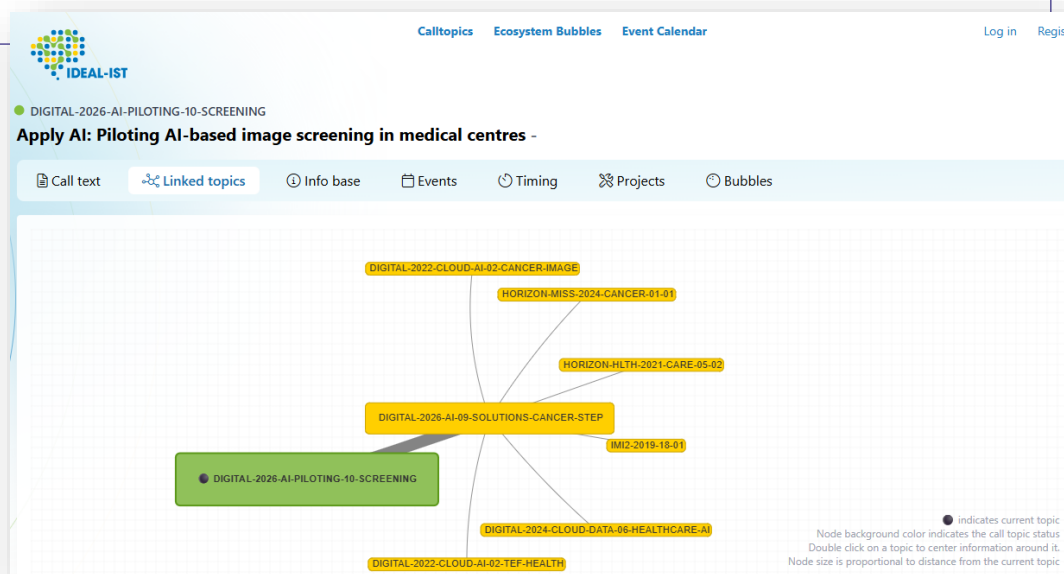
IDEAL-IST

Calltopics Ecosystem Bubbles Event Calendar

Log in Regis

DIGITAL-2026-AI-PILOTING-10-SCREENING

Apply AI: Piloting AI-based image screening in medical centres -

Call text Linked topics Info base Events Timing Projects Bubbles

DIGITAL-2022-CLOUD-AI-02-CANCER-IMAGE

HORIZON-MISS-2024-CANCER-01-01

HORIZON-HLTH-2021-CARE-05-02

DIGITAL-2026-AI-09-SOLUTIONS-CANCER-STEP

IMI2-2019-18-01

DIGITAL-2026-AI-PILOTING-10-SCREENING

DIGITAL-2024-CLOUD-DATA-06-HEALTHCARE-AI

DIGITAL-2022-CLOUD-AI-02-TEF-HEALTH

indicates current topic
Node background color indicates the call topic status
Double click on a topic to center information around it.
Node size is proportional to distance from the current topic